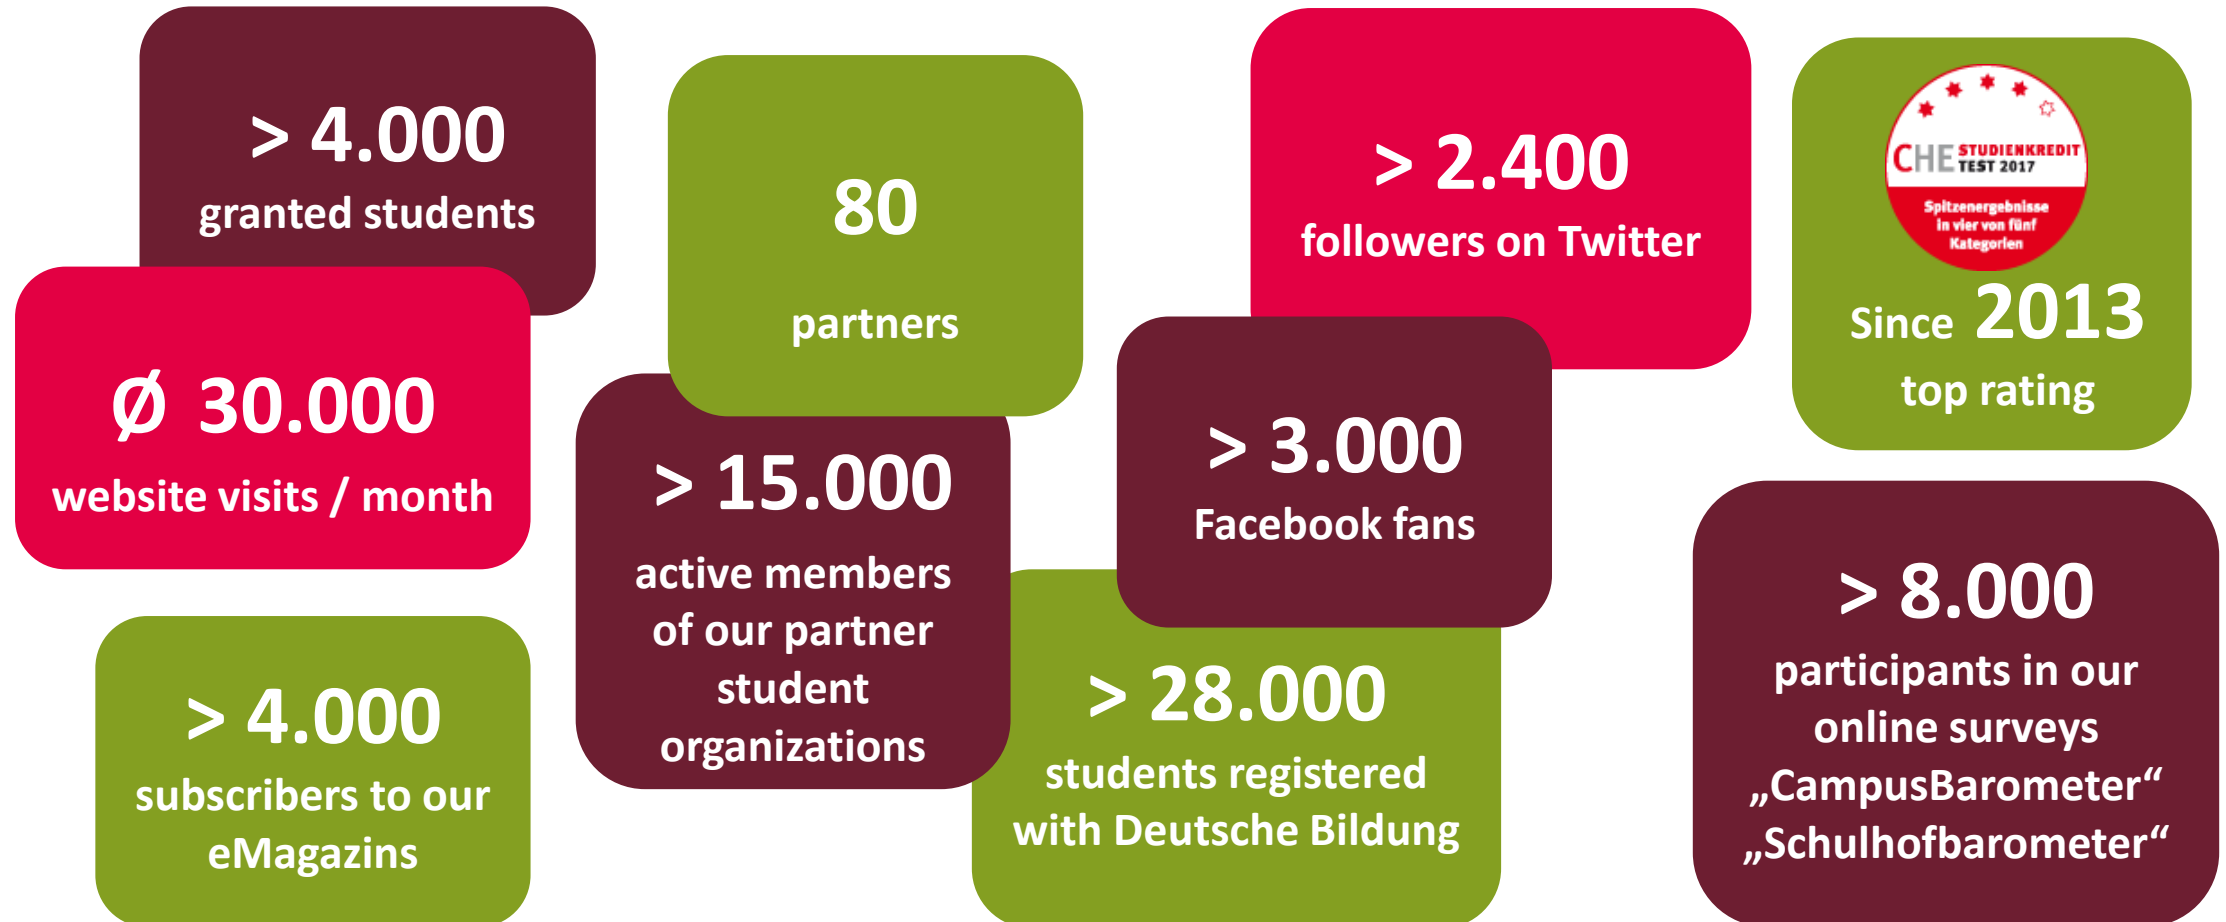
> 4.000
granted students

Ø 30.000
website visits / month

> 4.000
subscribers to our eMagazins

80
partners

> 15.000
active members of our partner student organizations

> 2.400
followers on Twitter

> 3.000
Facebook fans

> 28.000
students registered with Deutsche Bildung

CHE STUDIENKREDIT TEST 2017
Spitzenergebnisse in vier von fünf Kategorien

Since 2013
top rating

> 8.000
participants in our online surveys „CampusBarometer“ „Schulhofbarometer“